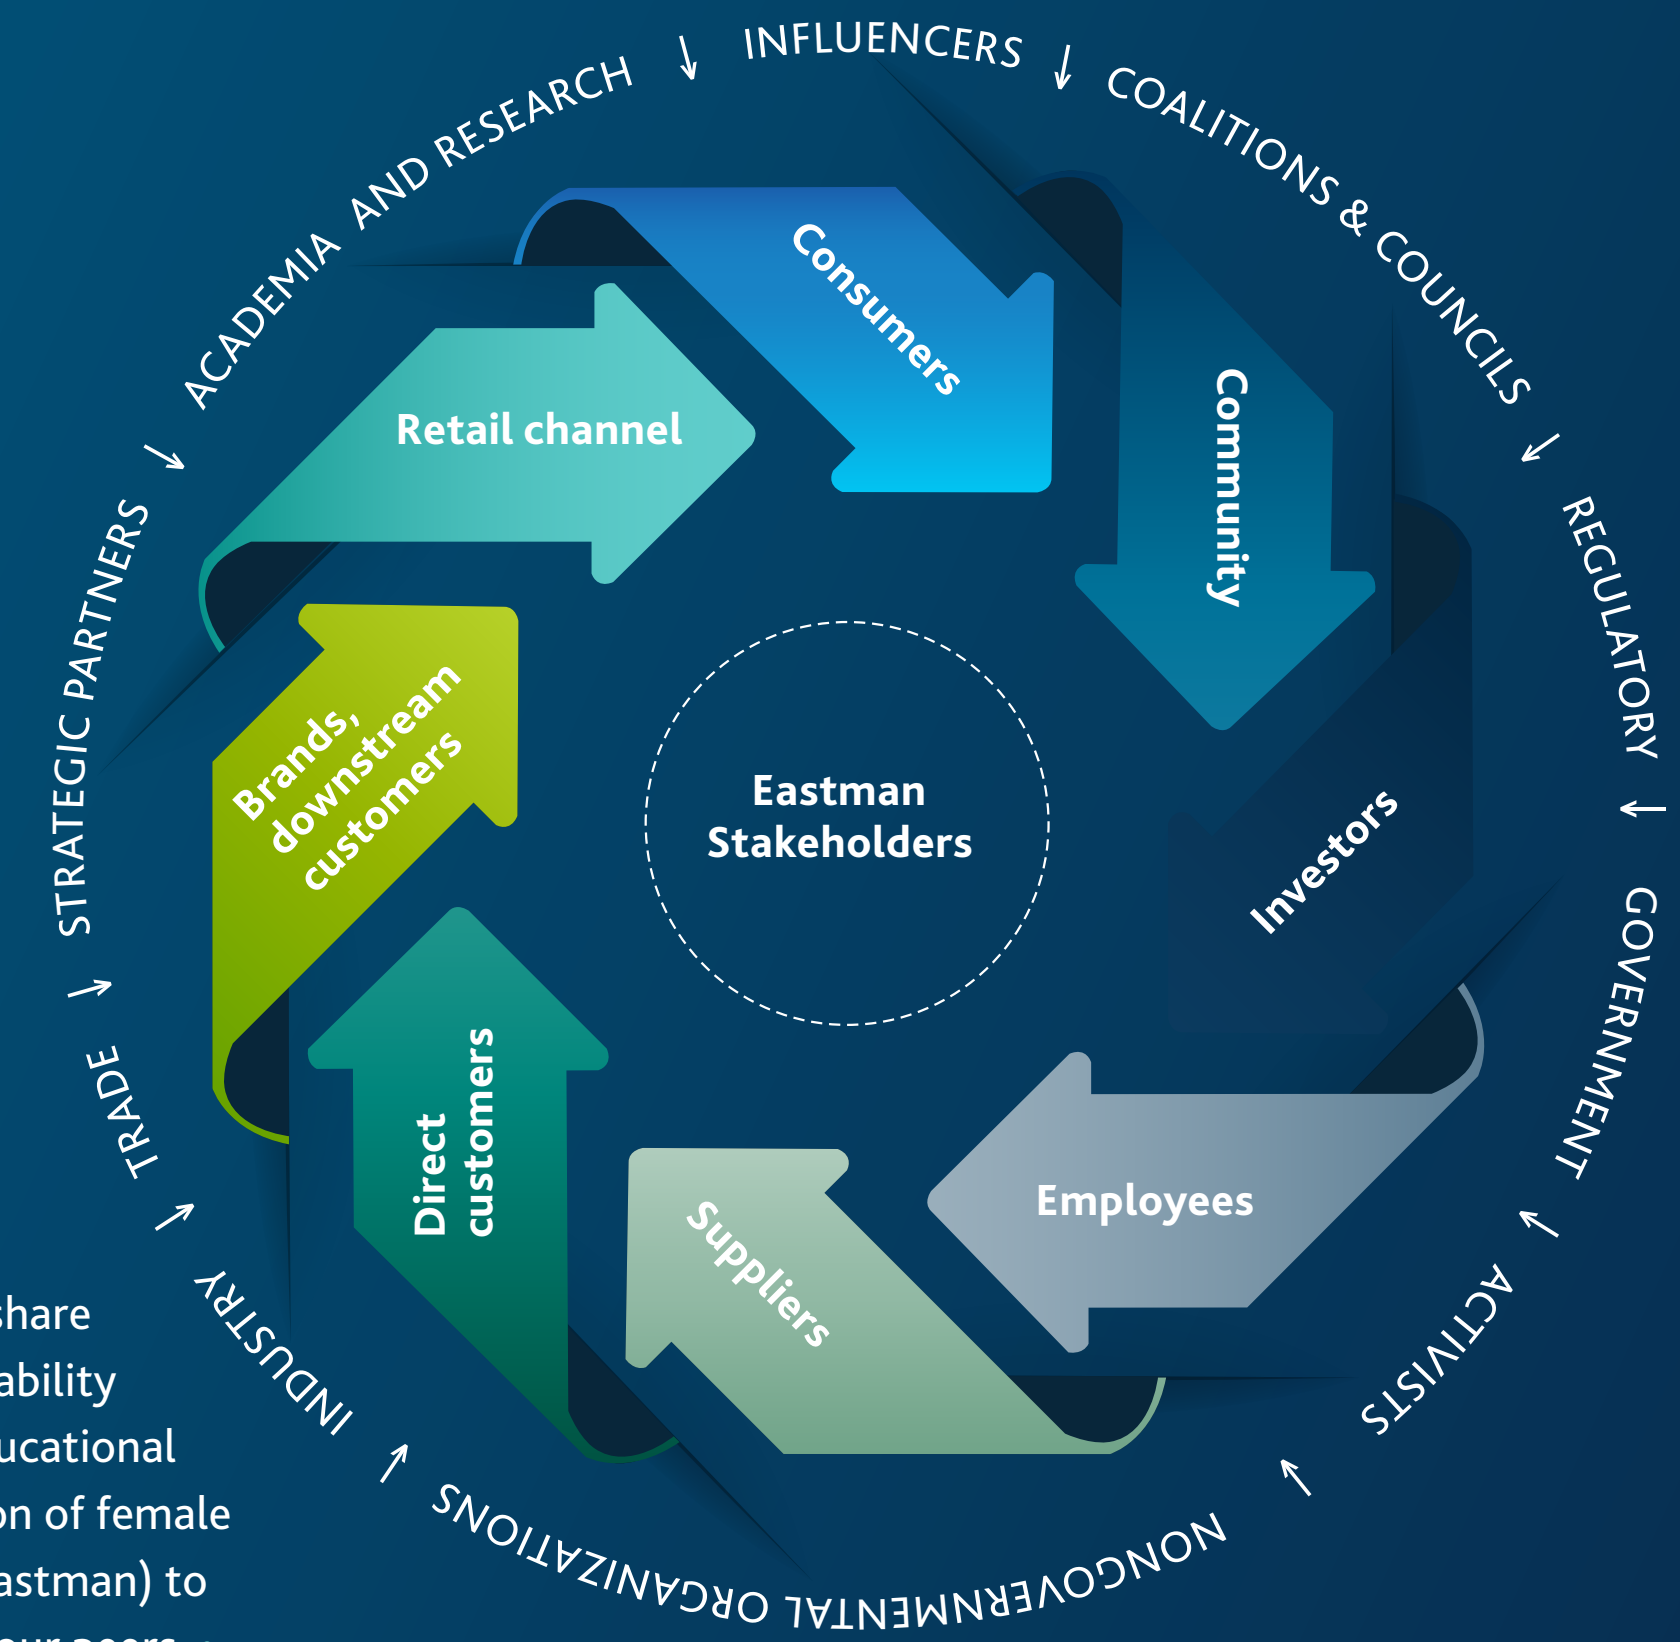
INFLUENCERS
COALITIONS & COUNCILS
REGULATORY
GOVERNMENT
ACTIVISTS
NONGOVERNMENTAL ORGANIZATIONS
INDUSTRY
TRADE
STRATEGIC PARTNERS
ACADEMIA AND RESEARCH

Consumers
Community
Investors
Employees
Suppliers
Direct customers
Brands, downstream customers
Retail channel

Eastman Stakeholders

share
ability
ucational
on of female
astman) to
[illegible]